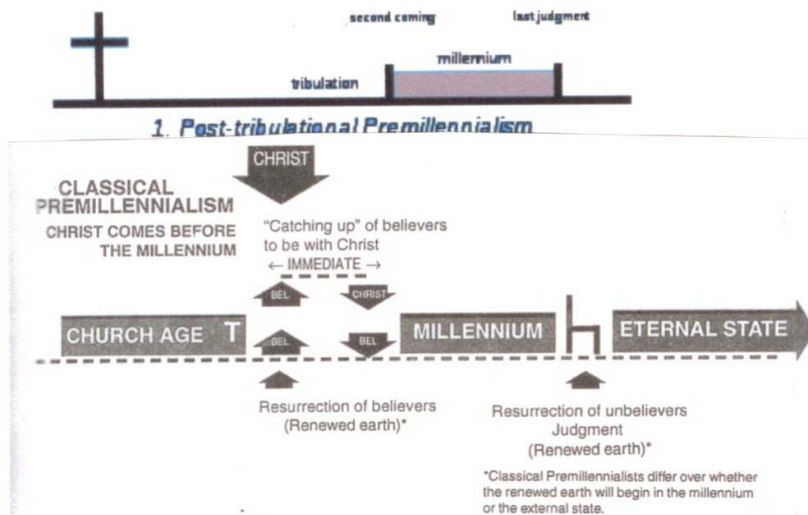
second coming

last judgment

millennium

tribulation

1. Post-tribulational Premillennialism

CHRIST

CLASSICAL PREMILLENNIALISM

CHRIST COMES BEFORE THE MILLENNIUM

"Catching up" of believers to be with Christ

← IMMEDIATE →

BEL

CHRIST

CHURCH AGE T

BEL

BEL

MILLENNIUM

ETERNAL STATE

Resurrection of believers (Renewed earth)*

Resurrection of unbelievers Judgment (Renewed earth)*

*Classical Premillennialists differ over whether the renewed earth will begin in the millennium or the external state.